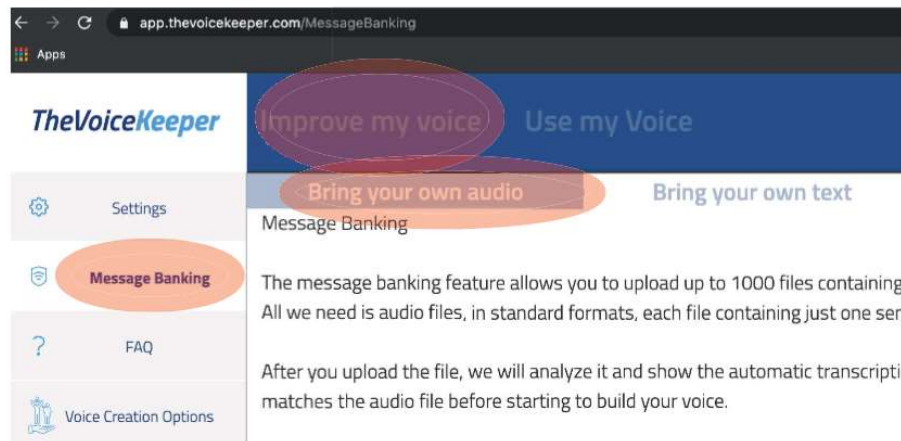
app.thevoicekeeper.com/MessageBanking

Apps

TheVoiceKeeper

Improve my voice Use my Voice

Settings

Bring your own audio Bring your own text

Message Banking

Message Banking

The message banking feature allows you to upload up to 1000 files containing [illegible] All we need is audio files, in standard formats, each file containing just one se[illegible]

FAQ

After you upload the file, we will analyze it and show the automatic transcripti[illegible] matches the audio file before starting to build your voice.

Voice Creation Options